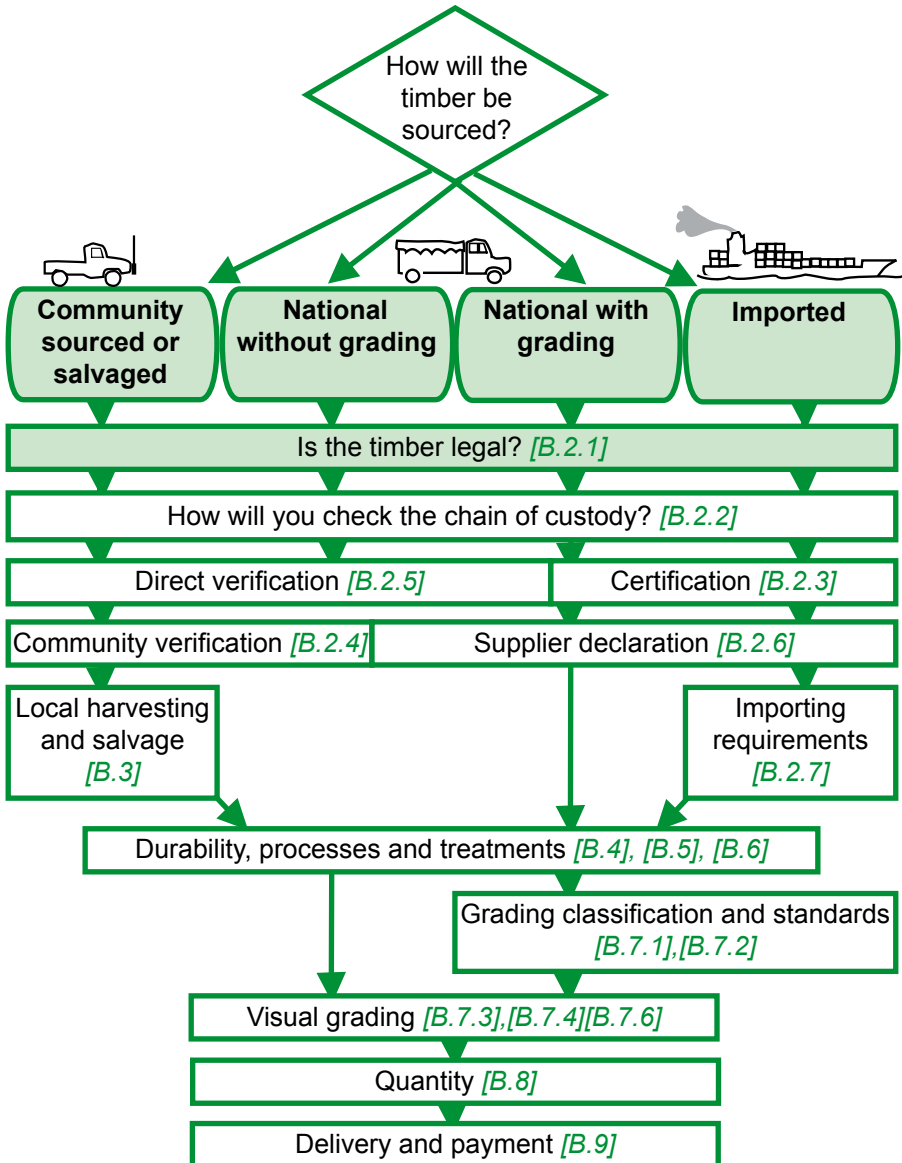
How will the timber be sourced?

Community sourced or salvaged

National without grading

National with grading

Imported

Is the timber legal? [B.2.1]

How will you check the chain of custody? [B.2.2]

Direct verification [B.2.5]

Certification [B.2.3]

Community verification [B.2.4]

Supplier declaration [B.2.6]

Local harvesting and salvage [B.3]

Importing requirements [B.2.7]

Durability, processes and treatments [B.4], [B.5], [B.6]

Grading classification and standards [B.7.1],[B.7.2]

Visual grading [B.7.3],[B.7.4][B.7.6]

Quantity [B.8]

Delivery and payment [B.9]